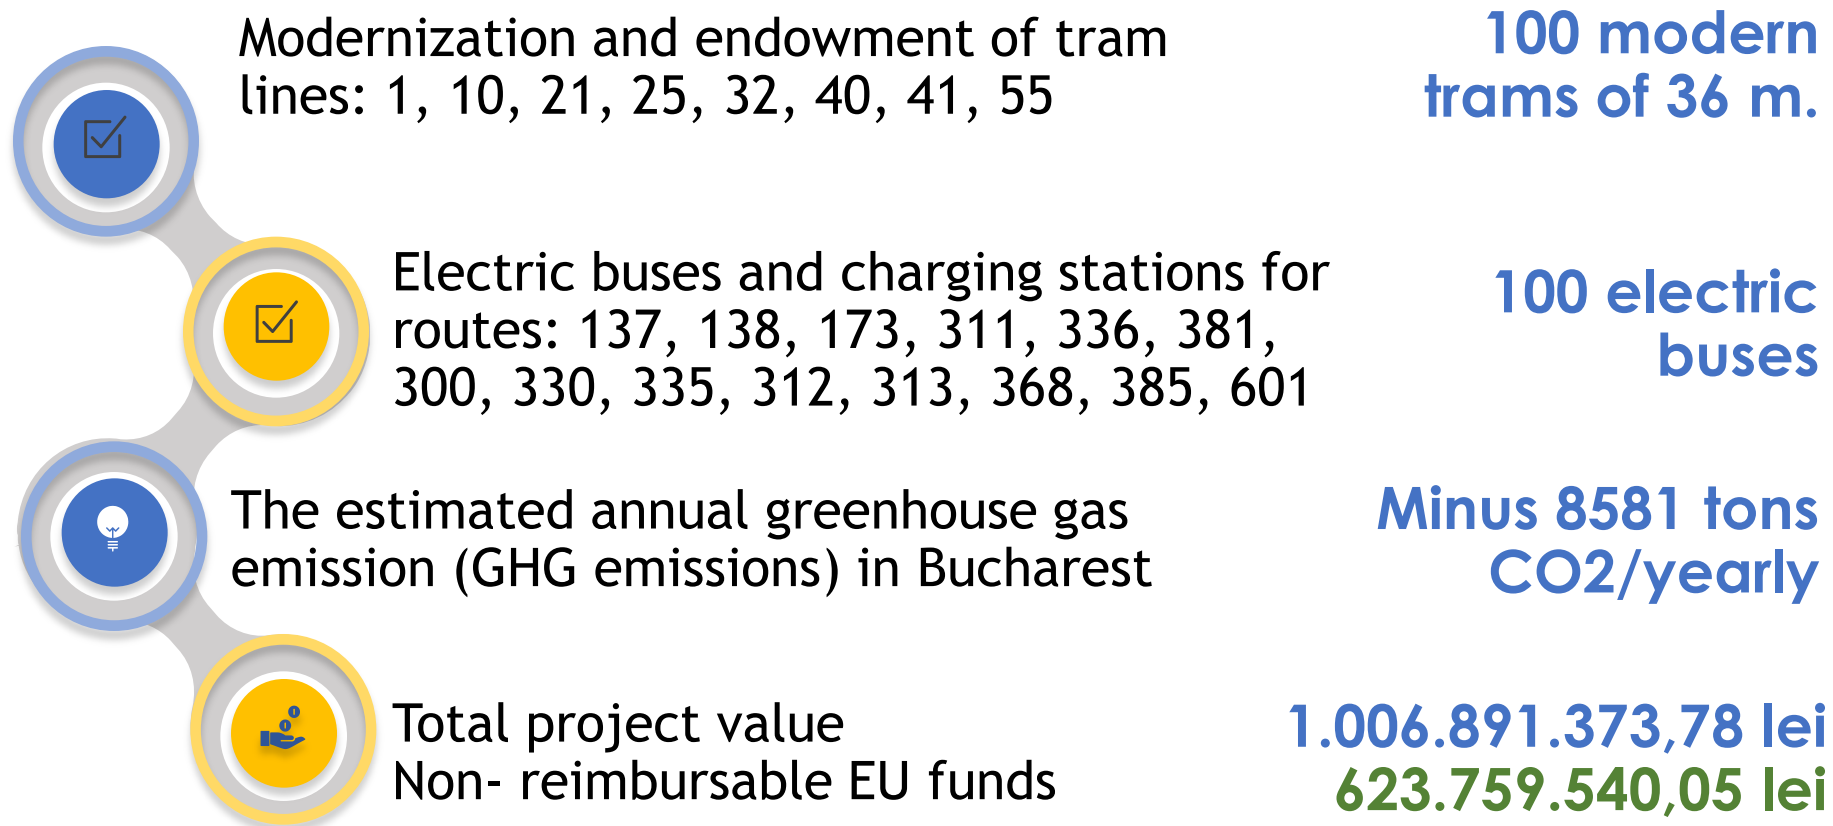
Modernization and endowment of tram lines: 1, 10, 21, 25, 32, 40, 41, 55

100 modern trams of 36 m.

Electric buses and charging stations for routes: 137, 138, 173, 311, 336, 381, 300, 330, 335, 312, 313, 368, 385, 601

100 electric buses

The estimated annual greenhouse gas emission (GHG emissions) in Bucharest

Minus 8581 tons CO2/yearly

Total project value
Non- reimbursable EU funds

1.006.891.373,78 lei
623.759.540,05 lei